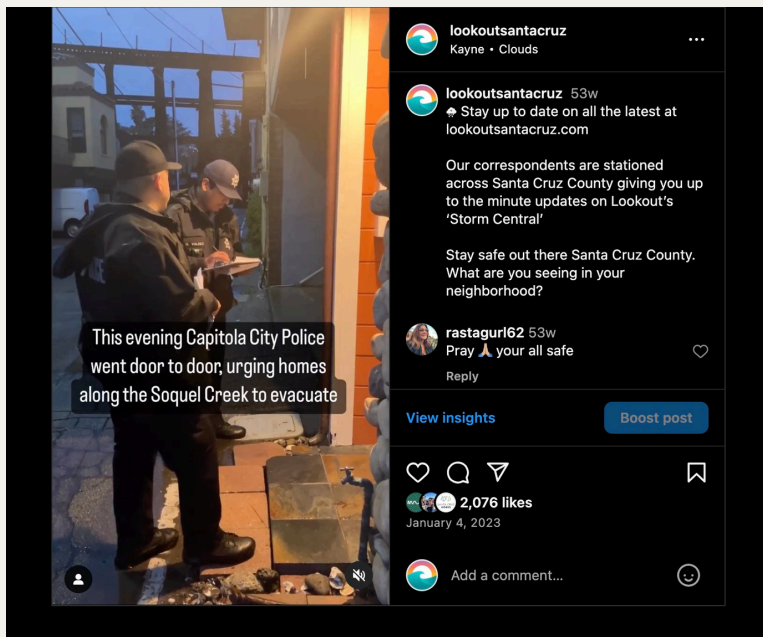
This evening Capitola City Police went door to door, urging homes along the Soquel Creek to evacuate

lookoutsantacruz
Kayne • Clouds

...

lookoutsantacruz 53w
🌧 Stay up to date on all the latest at lookoutsantacruz.com

Our correspondents are stationed across Santa Cruz County giving you up to the minute updates on Lookout's 'Storm Central'

Stay safe out there Santa Cruz County. What are you seeing in your neighborhood?

rastagurl62 53w
Pray 🙏 your all safe

Reply

View insights

Boost post

2,076 likes
January 4, 2023

Add a comment...